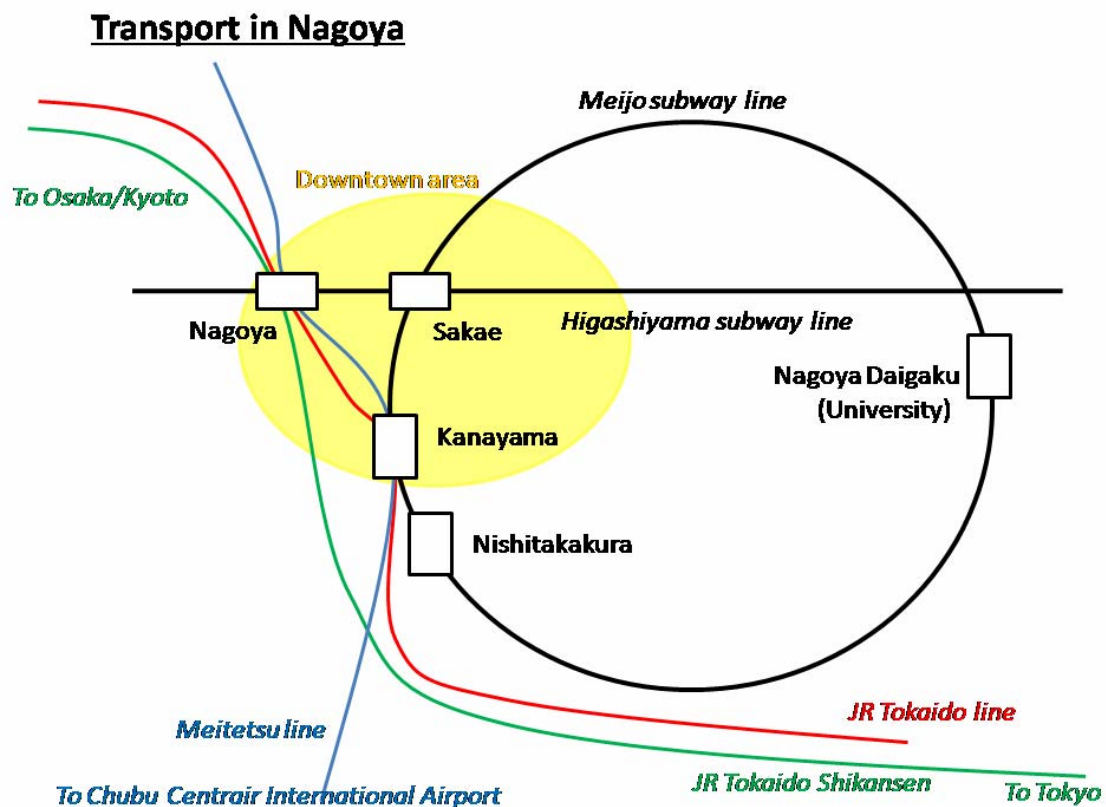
Transport in Nagoya

Meijo subway line

To Osaka/Kyoto

Downtown area

Nagoya

Sakae

Higashiyama subway line

Nagoya Daigaku (University)

Kanayama

Nishitakakura

JR Tokaido line

Meitetsu line

JR Tokaido Shikansen

To Tokyo

To Chubu Centrair International Airport